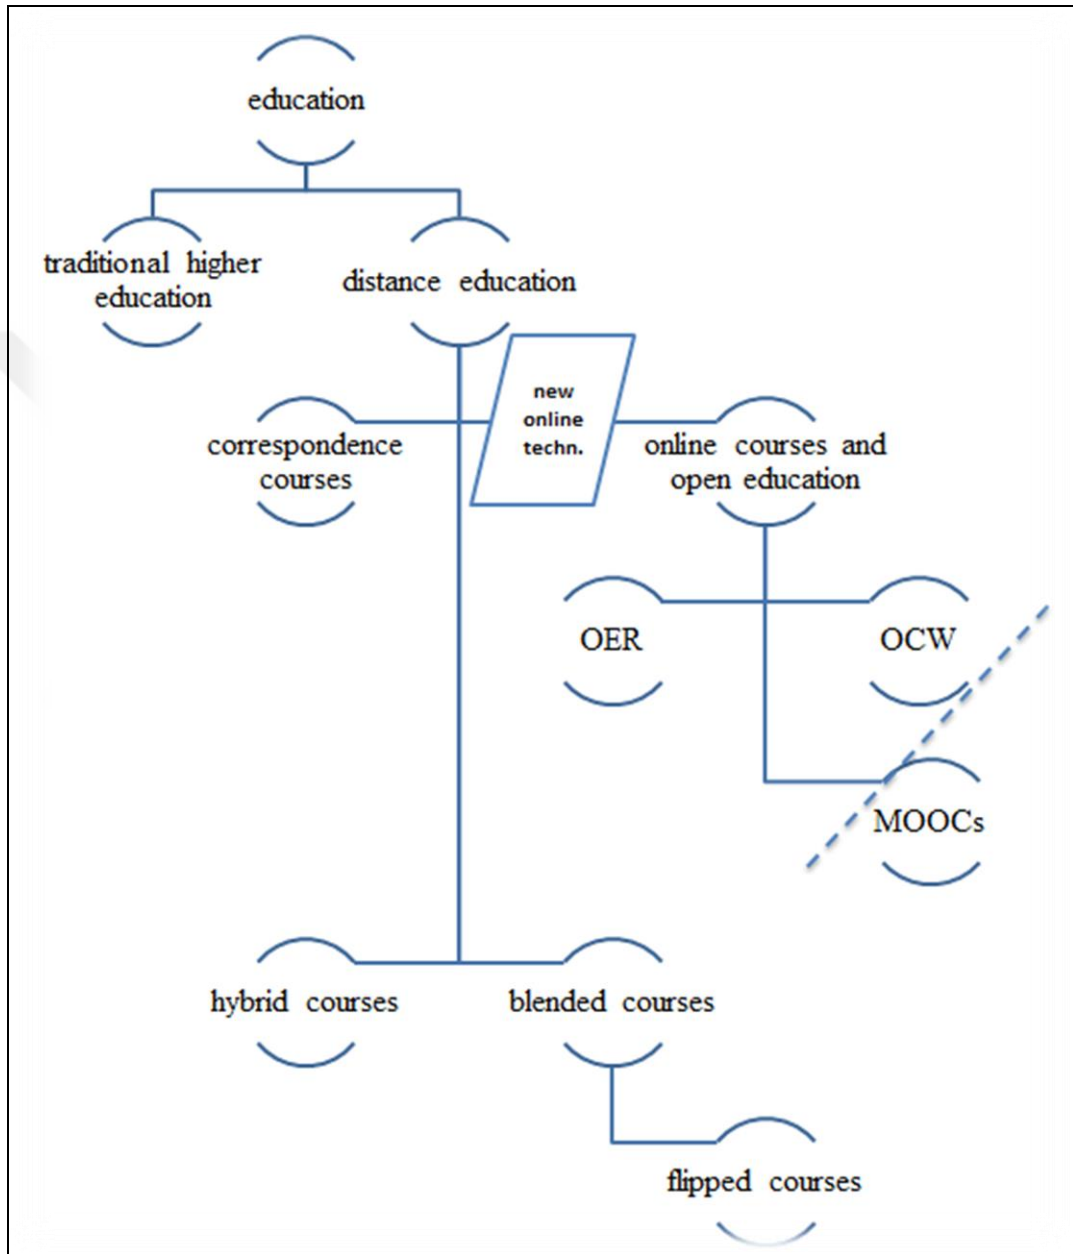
education

traditional higher education

distance education

new online techn.

correspondence courses

online courses and open education

OER

OCW

MOOCs

hybrid courses

blended courses

flipped courses